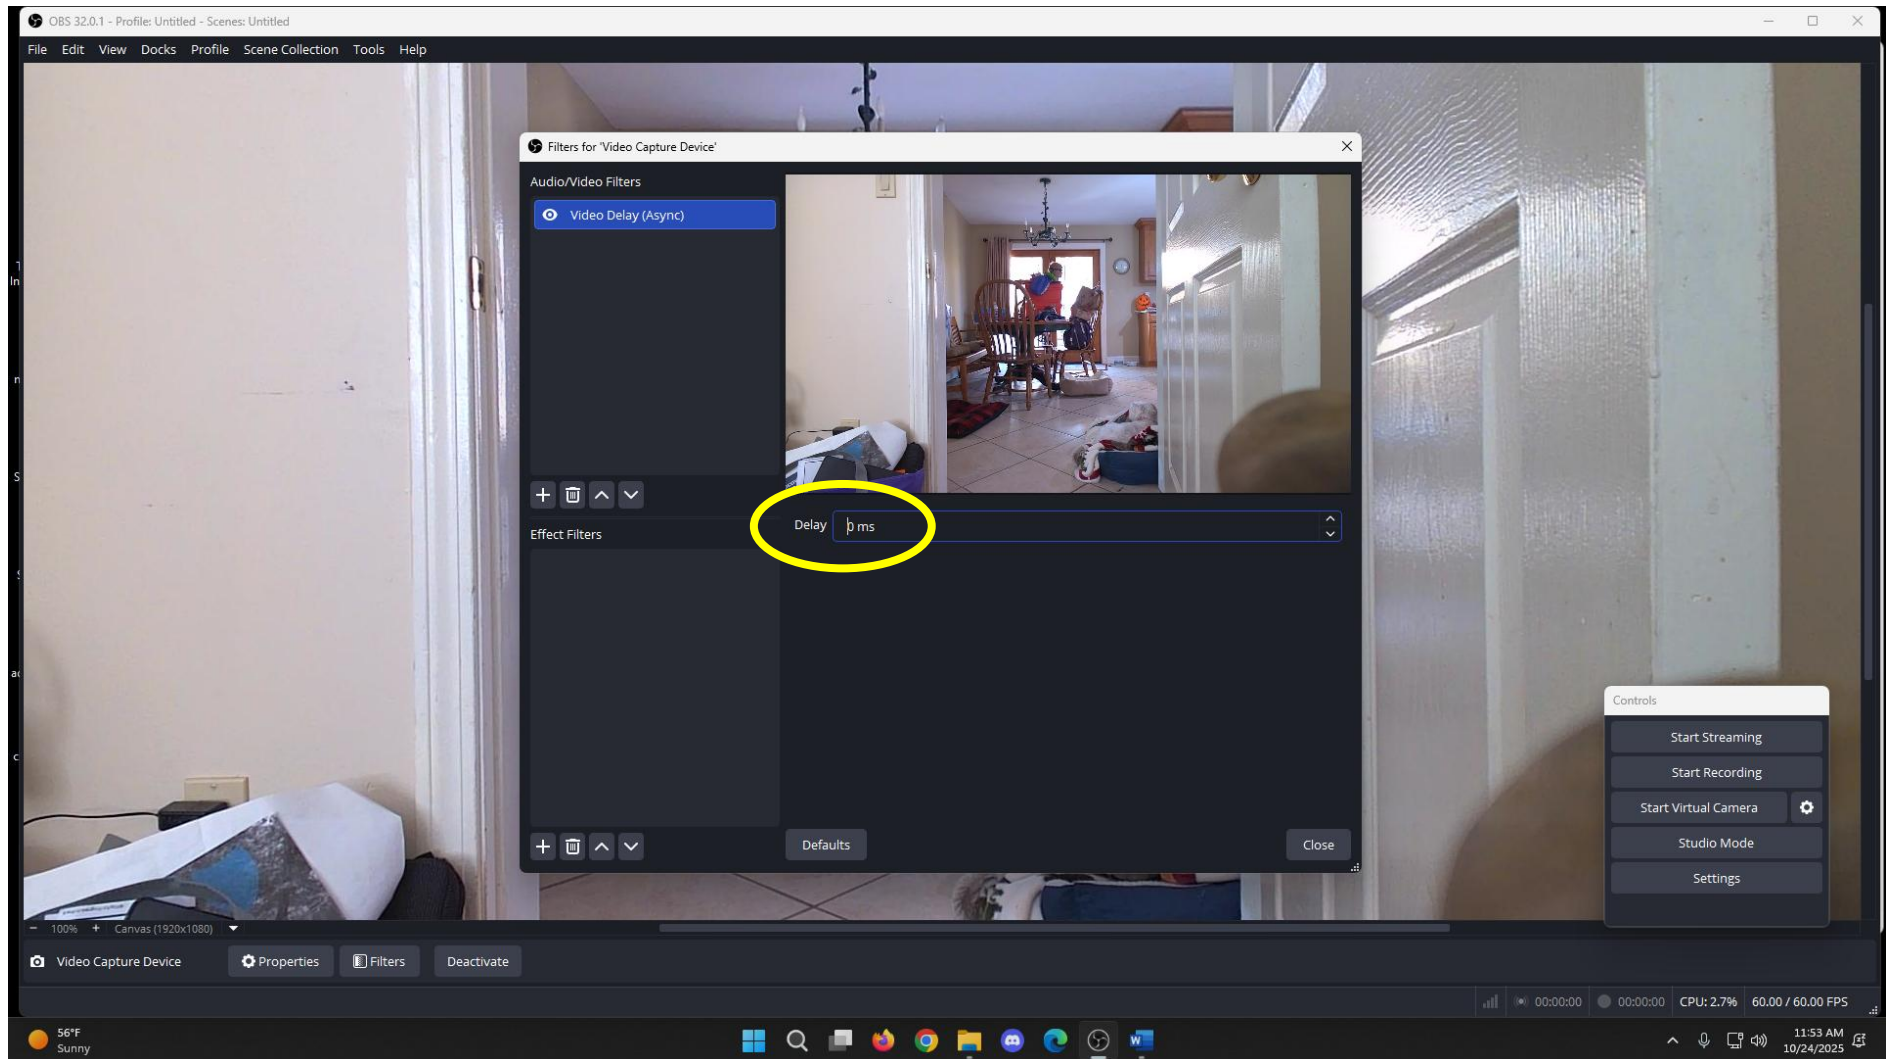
OBS 32.0.1 - Profile: Untitled - Scenes: Untitled

File Edit View Docks Profile Scene Collection Tools Help

Filters for 'Video Capture Device'

Audio/Video Filters

Video Delay (Async)

Effect Filters

Delay 0 ms

Defaults

Close

Controls

Start Streaming

Start Recording

Start Virtual Camera

Studio Mode

Settings

100% Canvas (1920x1080)

Video Capture Device Properties Filters Deactivate

00:00:00 00:00:00 CPU: 2.7% 60.00 / 60.00 FPS

56°F
Sunny

11:53 AM
10/24/2025